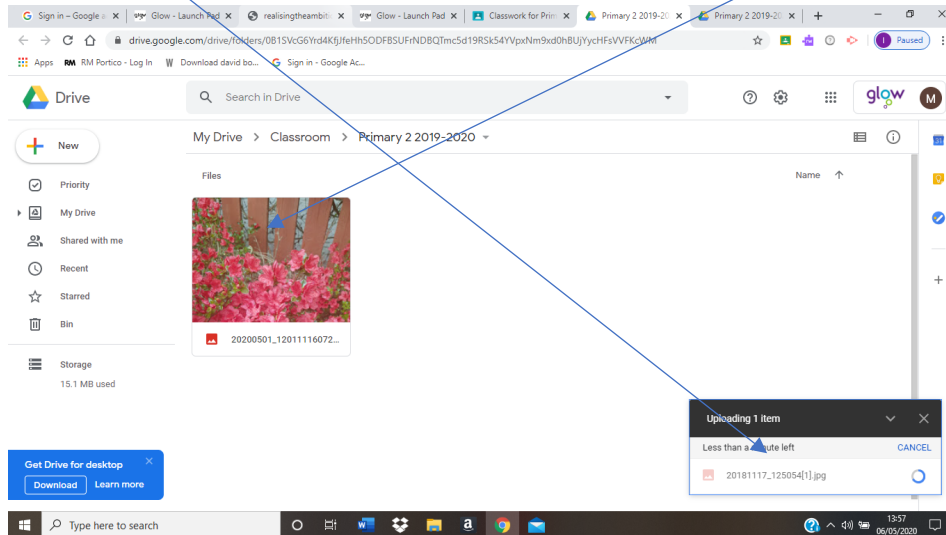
Sign in – Google a | Glow - Launch Pad | realisingtheambiti | Glow - Launch Pad | Classwork for Prim | Primary 2 2019-20 | Primary 2 2019-20 | +

drive.google.com/drive/folders/0B1SVcG6Yrd4KfjJfeHh5ODFBSUFrNDBQTmc5d19RSk54YVpxNm9xd0hBUjYycHFsVVFKcWM

Paused

Apps RM Portico - Log In Download david bo... Sign in - Google Ac...

Drive

Search in Drive

glow M

New

Priority

My Drive

Shared with me

Recent

Starred

Bin

Storage

15.1 MB used

My Drive > Classroom > Primary 2 2019-2020

Files

Name

20200501_12011116072...

Uploading 1 item

Less than a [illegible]ute left

CANCEL

20181117_125054[1].jpg

Get Drive for desktop

Download Learn more

Type here to search

13:57
06/05/2020